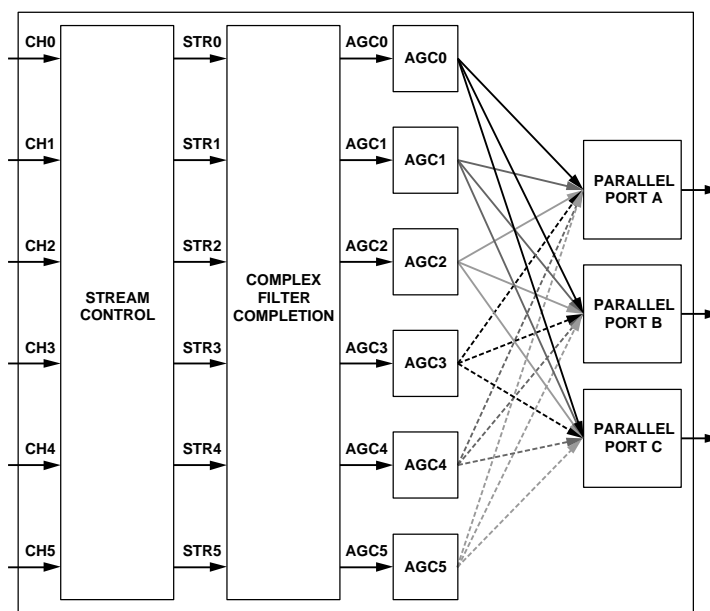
CH0
CH1
CH2
CH3
CH4
CH5
STREAM CONTROL
STR0
STR1
STR2
STR3
STR4
STR5
COMPLEX FILTER COMPLETION
AGC0
AGC1
AGC2
AGC3
AGC4
AGC5
AGC0
AGC1
AGC2
AGC3
AGC4
AGC5
PARALLEL PORT A
PARALLEL PORT B
PARALLEL PORT C